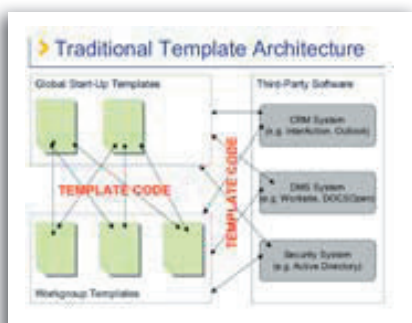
> Traditional Template Architecture

Global Start-Up Templates

Third-Party Software

CRM System (e.g. InterAction, Outlook)

TEMPLATE CODE

TEMPLATE CODE

DMS System (e.g. Worksite, DOCS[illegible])

Security System (e.g. Active Directory)

Workgroup Templates